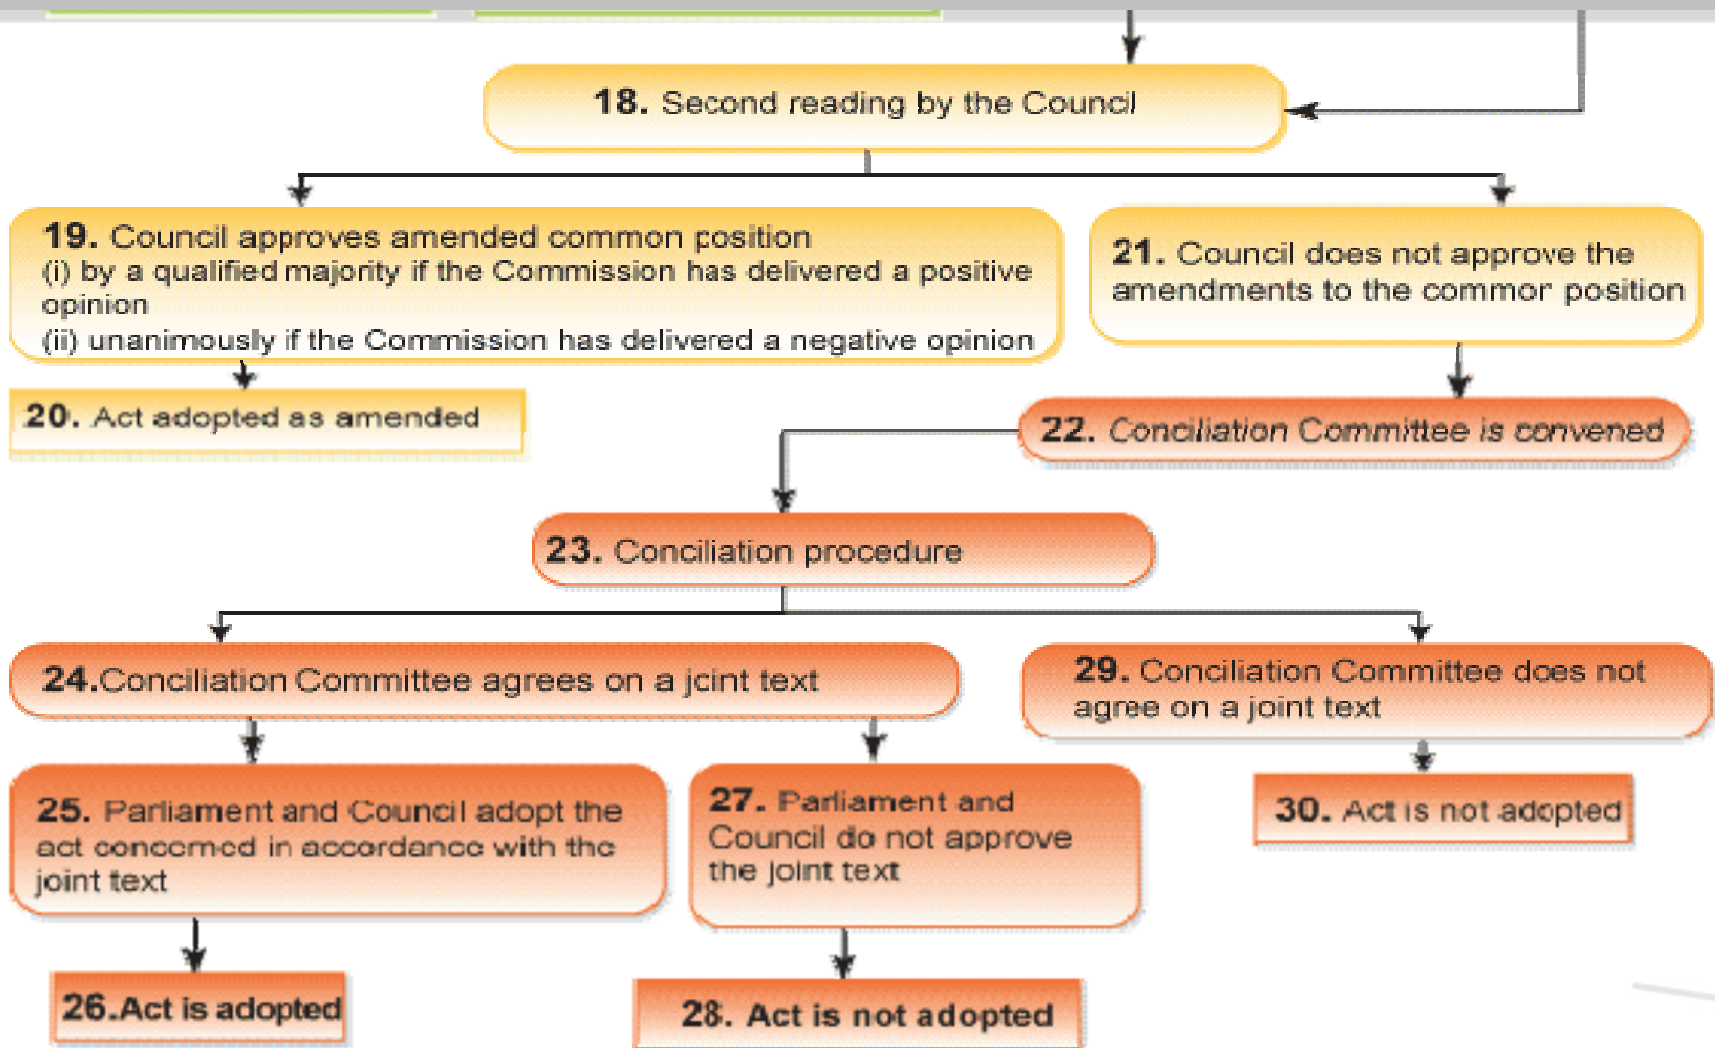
18. Second reading by the Council

19. Council approves amended common position
(i) by a qualified majority if the Commission has delivered a positive opinion
(ii) unanimously if the Commission has delivered a negative opinion

21. Council does not approve the amendments to the commor position

20. Act adopted as amended

22. Conciliation Committee is convened

23. Conciliation procedure

24.Conciliation Committee agrees on a jcint text

29. Conciliation Committee does not agree on a joint text

25. Parliament and Council adopt the act concerned in accordance with the joint text

27. Parliament and Council do not approve the joint text

30. Act is not adopted

26.Act is adopted

28. Act is not adopted